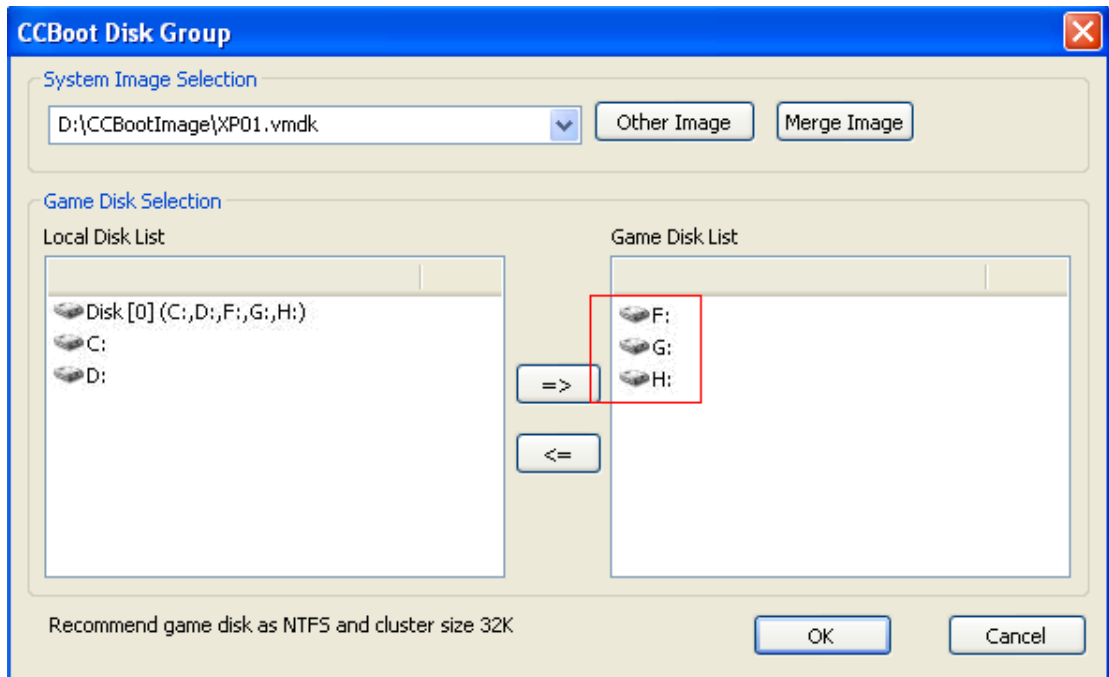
CCBoot Disk Group

System Image Selection

D:\CCBootImage\XP01.vmdk

Other Image

Merge Image

Game Disk Selection

Local Disk List

Disk [0] (C:,D:,F:,G:,H:)
C:
D:

=>

<=

Game Disk List

F:
G:
H:

Recommend game disk as NTFS and cluster size 32K

OK

Cancel